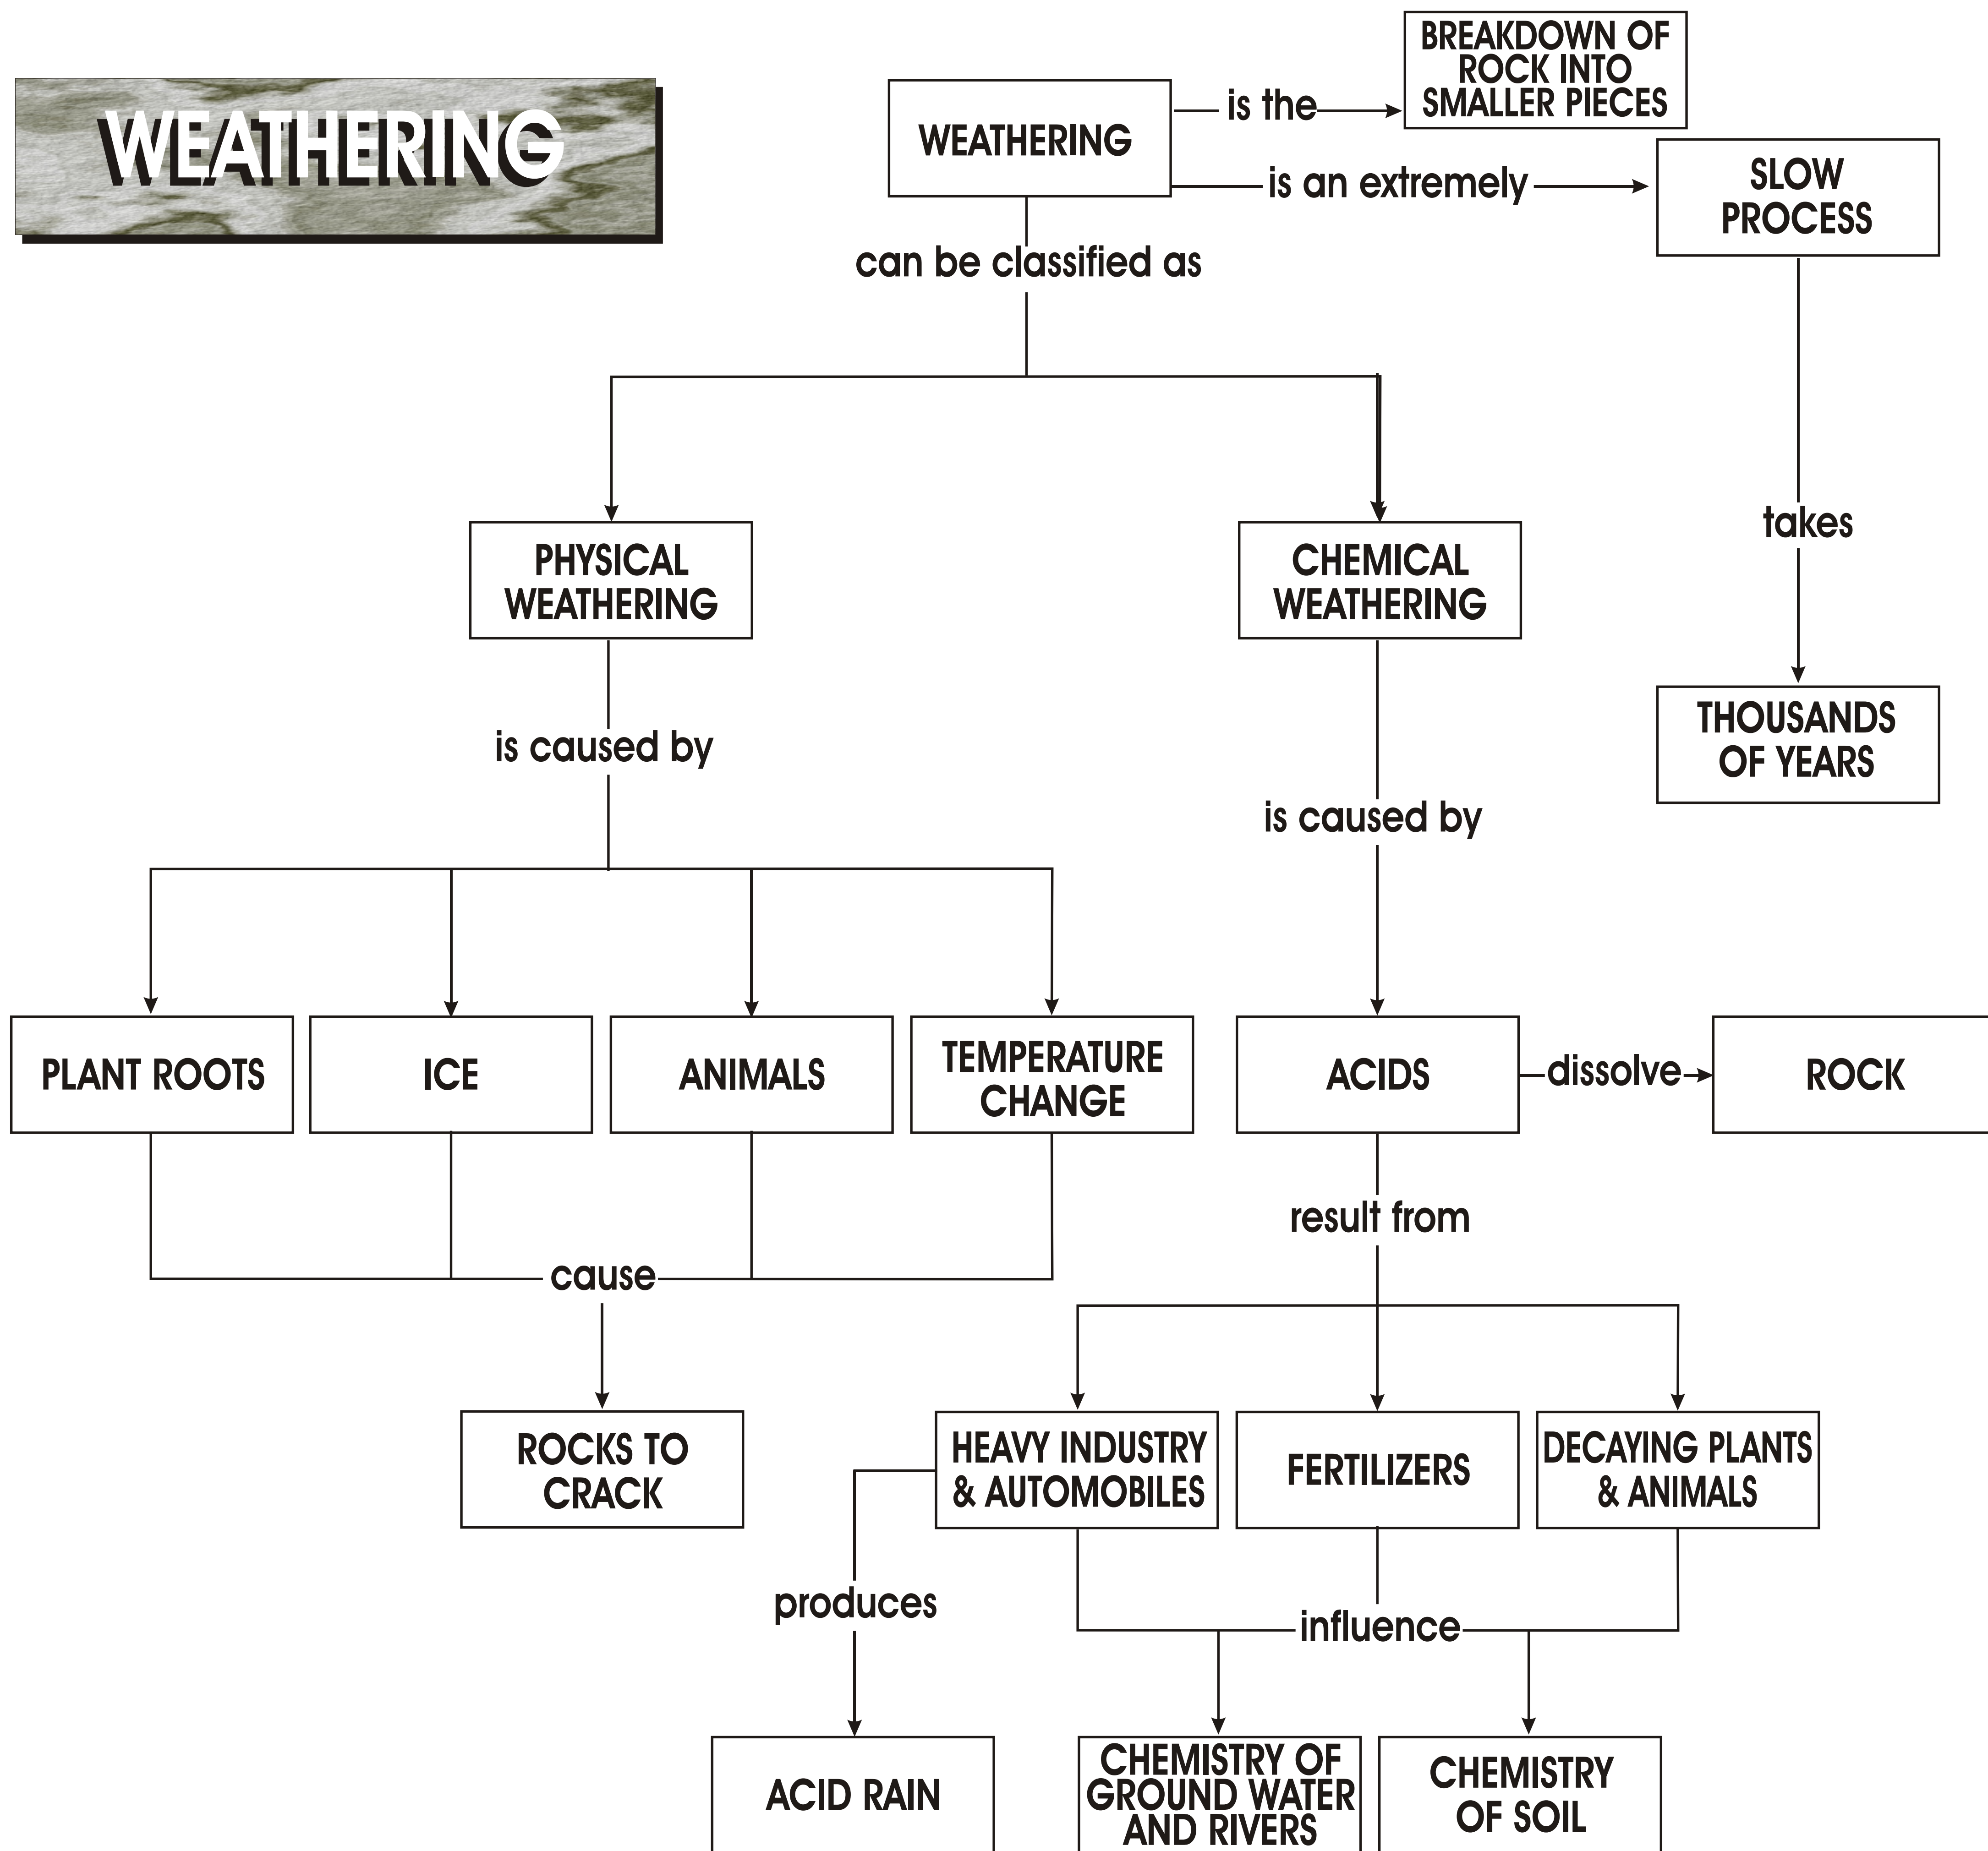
WEATHERING

WEATHERING is the BREAKDOWN OF ROCK INTO SMALLER PIECES

is an extremely SLOW PROCESS

takes THOUSANDS OF YEARS

can be classified as

PHYSICAL WEATHERING

CHEMICAL WEATHERING

is caused by

PLANT ROOTS

ICE

ANIMALS

TEMPERATURE CHANGE

cause

ROCKS TO CRACK

is caused by

ACIDS

dissolve

ROCK

result from

HEAVY INDUSTRY & AUTOMOBILES

FERTILIZERS

DECAYING PLANTS & ANIMALS

produces

ACID RAIN

influence

CHEMISTRY OF GROUND WATER AND RIVERS

CHEMISTRY OF SOIL